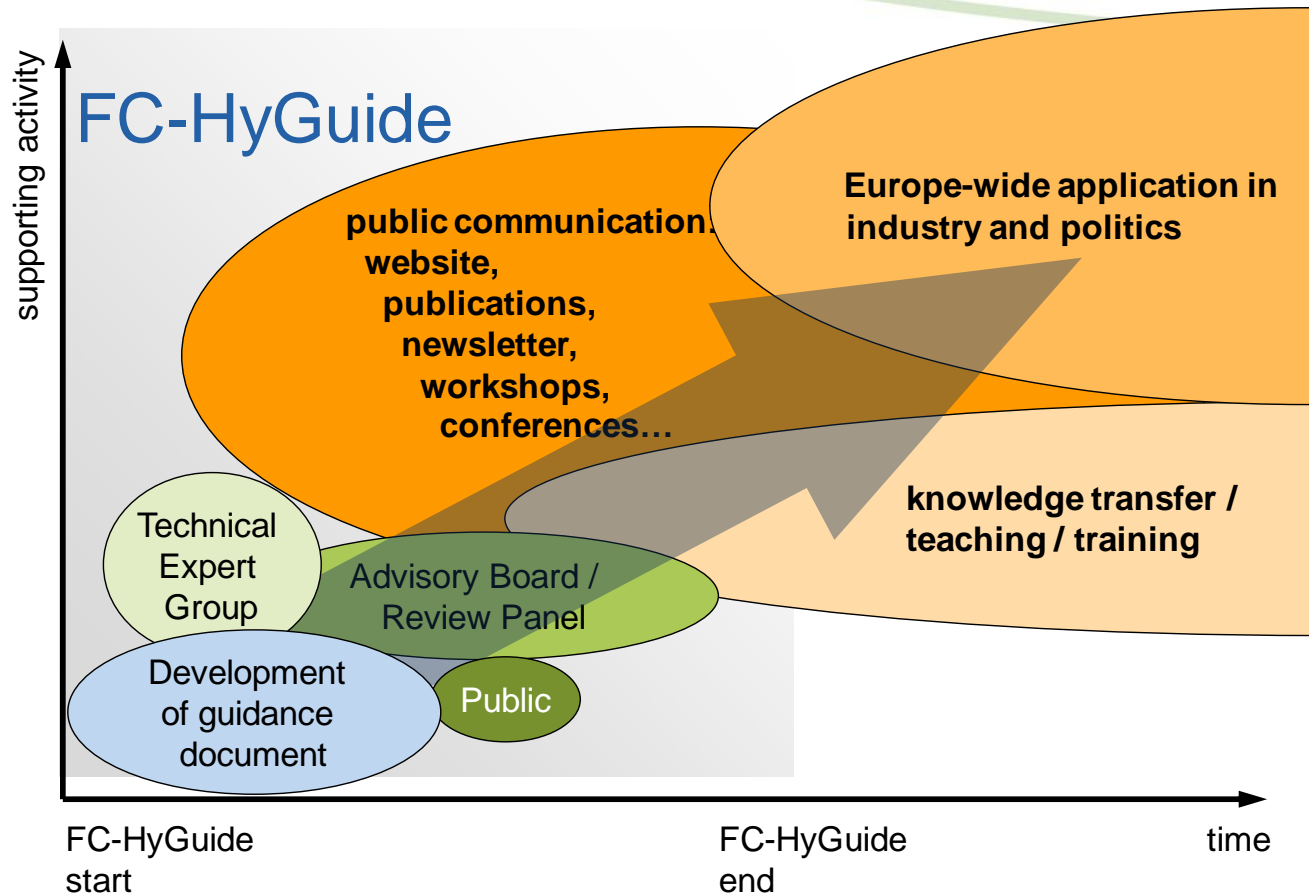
supporting activity

FC-HyGuide

public communication: website, publications, newsletter, workshops, conferences…

Europe-wide application in industry and politics

knowledge transfer / teaching / training

Technical Expert Group

Advisory Board / Review Panel

Development of guidance document

Public

FC-HyGuide start

FC-HyGuide end

time